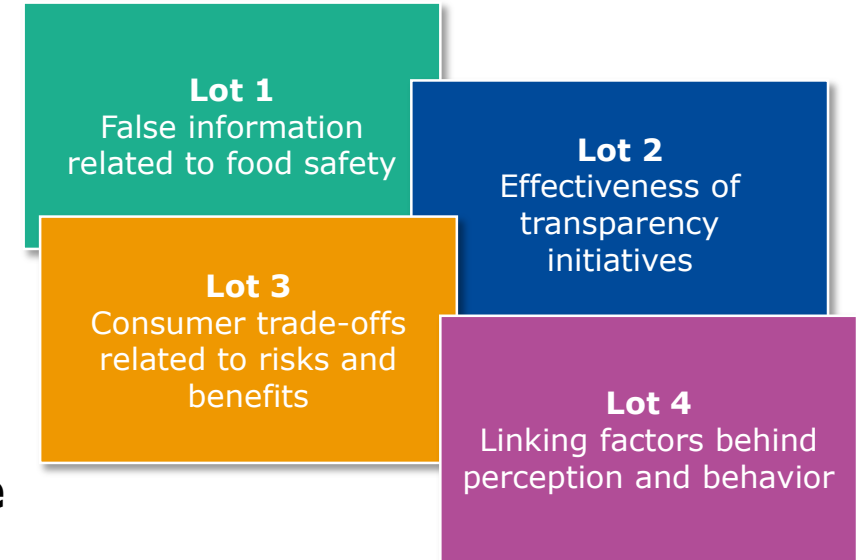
**Lot 1**
False information related to food safety

**Lot 2**
Effectiveness of transparency initiatives

**Lot 3**
Consumer trade-offs related to risks and benefits

**Lot 4**
Linking factors behind perception and behavior